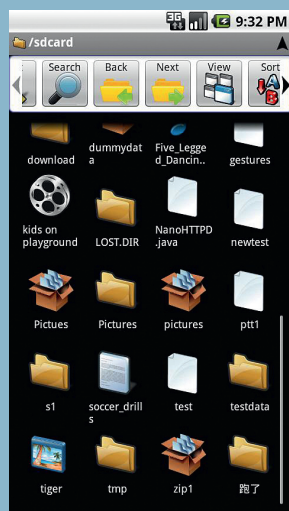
3G 9:32 PM

/sdcard

Search
Back
Next
View
Sort

download
dummydata
Five_Legged_Dancin..
gestures
kids on playground
LOST.DIR
NanoHTTPD.java
newtest
Pictues
Pictures
pictures
ptt1
s1
soccer_drills
test
testdata
tiger
tmp
zip1
跑了